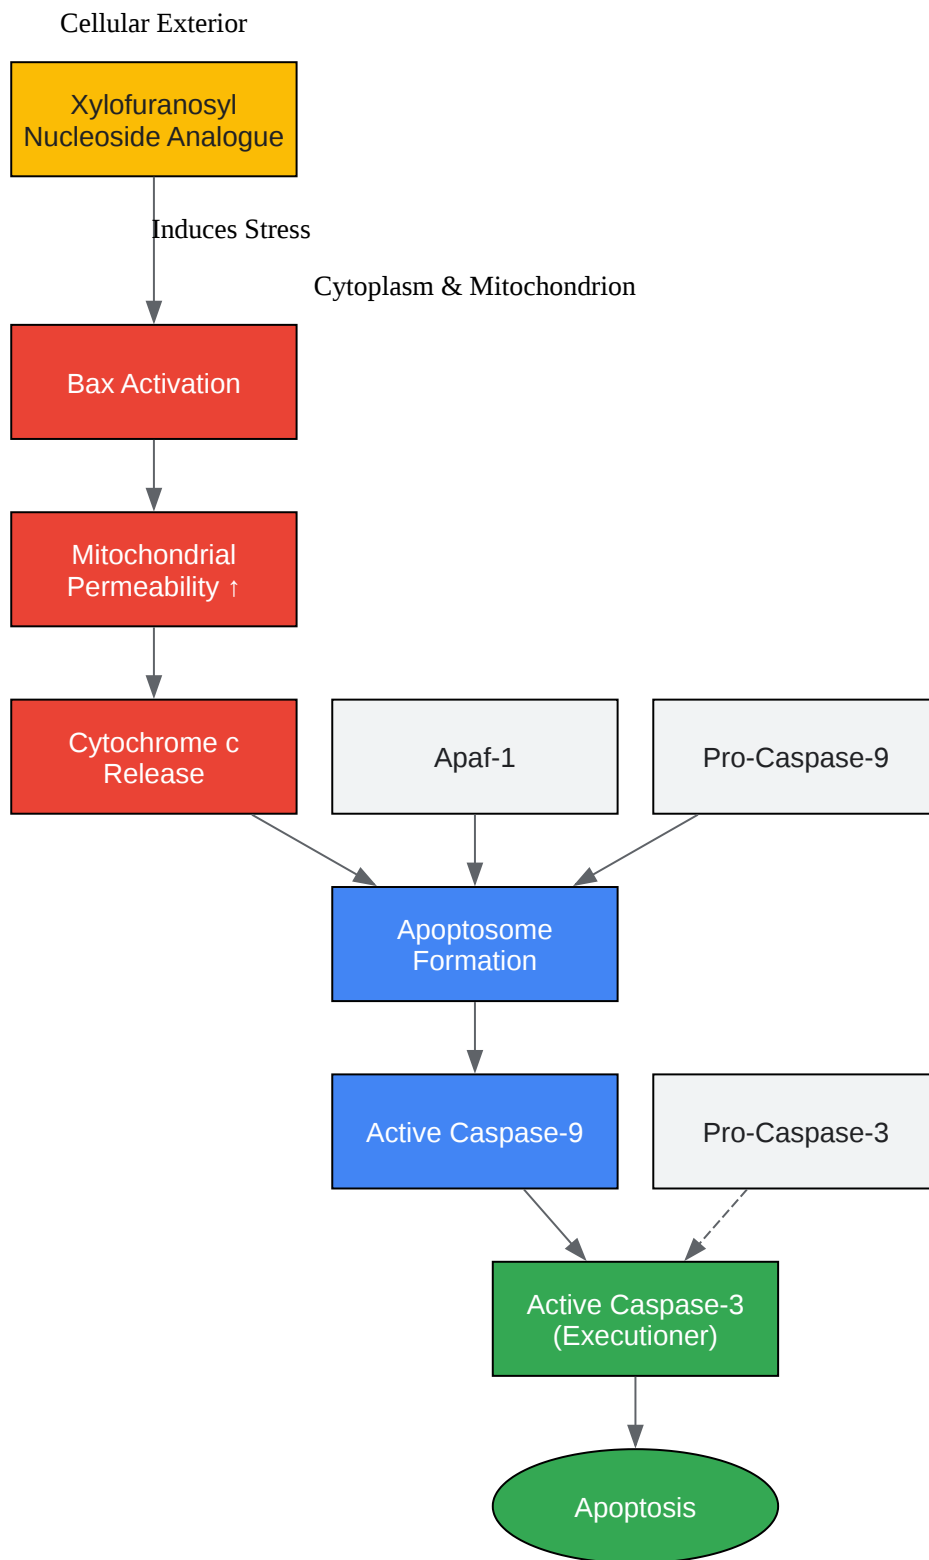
Cellular Exterior

Xylofuranosyl Nucleoside Analogue

Induces Stress

Cytoplasm & Mitochondrion

Bax Activation

Mitochondrial Permeability ↑

Cytochrome c Release

Apaf-1

Pro-Caspase-9

Apoptosome Formation

Active Caspase-9

Pro-Caspase-3

Active Caspase-3 (Executioner)

Apoptosis